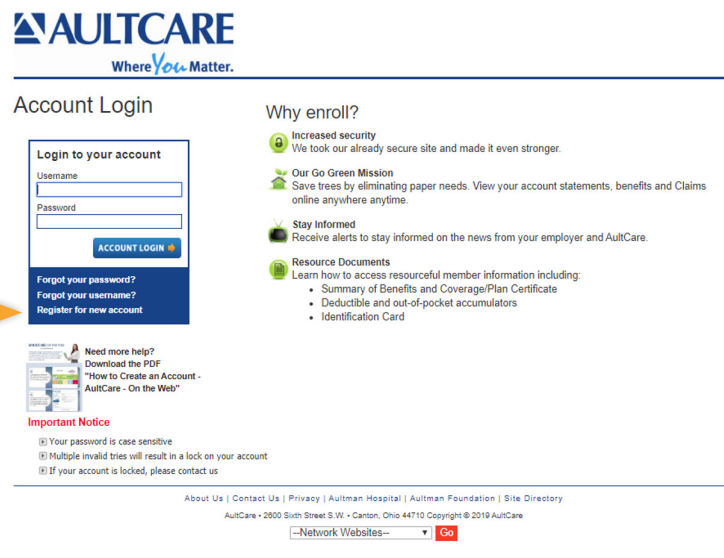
AULTCARE
Where You Matter.

Account Login

Login to your account
Username
Password
ACCOUNT LOGIN

Forgot your password?
Forgot your username?
Register for new account

Need more help?
Download the PDF
"How to Create an Account - AultCare - On the Web"

Important Notice
Your password is case sensitive
Multiple invalid tries will result in a lock on your account
If your account is locked, please contact us

Why enroll?

Increased security
We took our already secure site and made it even stronger.

Our Go Green Mission
Save trees by eliminating paper needs. View your account statements, benefits and Claims online anywhere anytime.

Stay Informed
Receive alerts to stay informed on the news from your employer and AultCare.

Resource Documents
Learn how to access resourceful member information including:
- Summary of Benefits and Coverage/Plan Certificate
- Deductible and out-of-pocket accumulators
- Identification Card

About Us | Contact Us | Privacy | Aultman Hospital | Aultman Foundation | Site Directory

AultCare • 2600 Sixth Street S.W. • Canton, Ohio 44710 Copyright © 2019 AultCare

--Network Websites-- Go